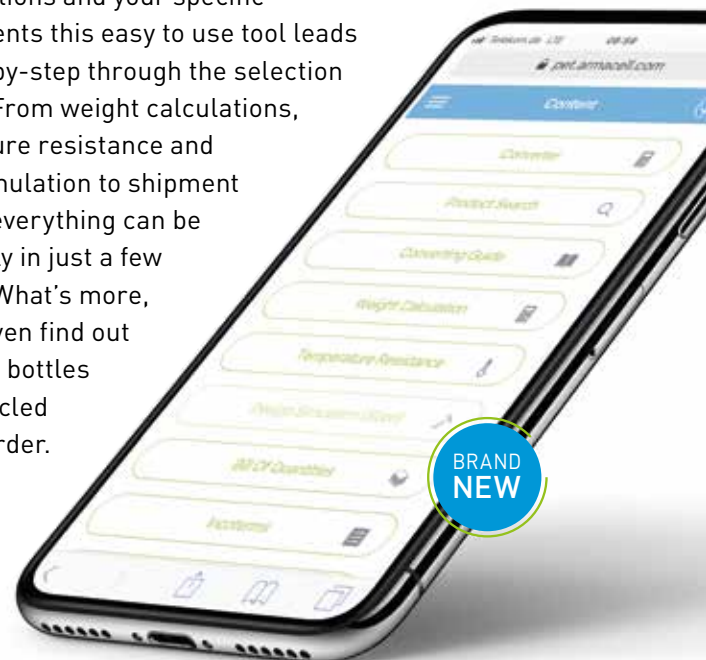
tions and your specific
ents this easy to use tool leads
by-step through the selection
From weight calculations,
ure resistance and
nulation to shipment
everything can be
y in just a few
What's more,
ven find out
bottles
cled
rder.

Telekom.de LTE 09:59
pet.armacell.com
Content
Converter
Product Search
Converting Guide
Weight Calculation
Temperature Resistance
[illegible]
Bill Of Quantities
Incoterms

BRAND
NEW